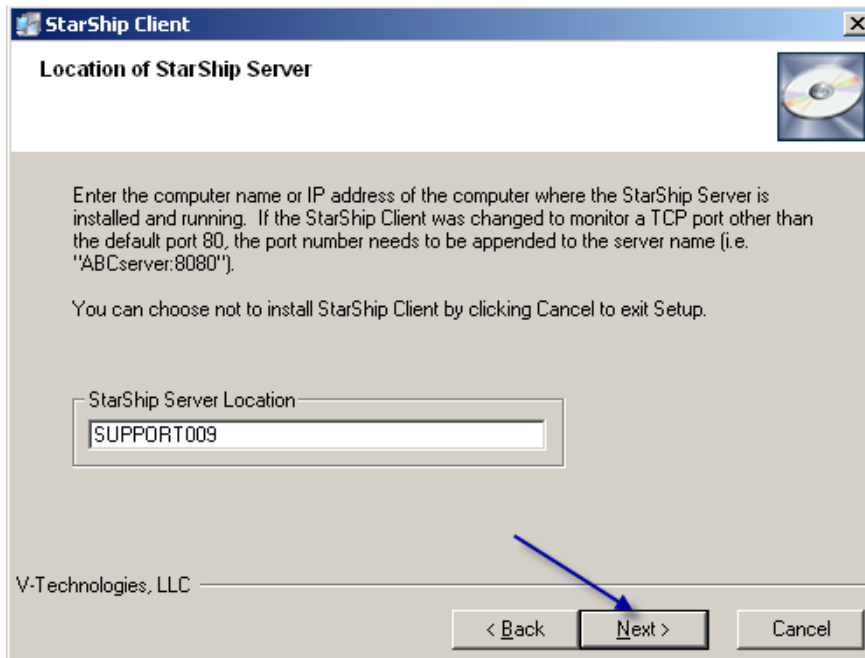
StarShip Client

Location of StarShip Server

Enter the computer name or IP address of the computer where the StarShip Server is installed and running. If the StarShip Client was changed to monitor a TCP port other than the default port 80, the port number needs to be appended to the server name (i.e. "ABCserver:8080").

You can choose not to install StarShip Client by clicking Cancel to exit Setup.

StarShip Server Location

SUPPORT009

V-Technologies, LLC

< Back

Next >

Cancel